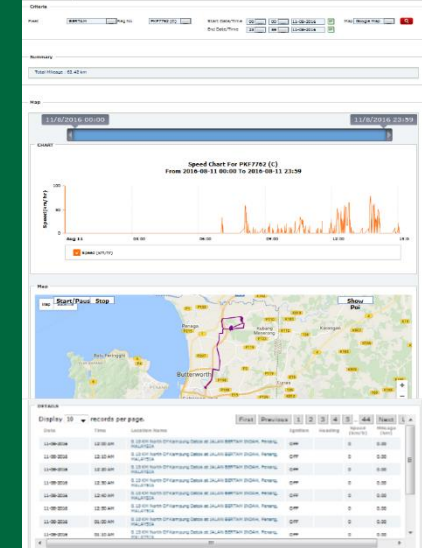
Criteria

Fleet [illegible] Reg No PKF7762 (C) Start Date/Time 00 00 11-08-2016 End Date/Time 23 59 11-08-2016 Map Single Map

Summary

Total Mileage : 55.45 km

Map

11/8/2016 00:00 11/8/2016 23:59

CHART

Speed Chart For PKF7762 (C)
From 2016-08-11 00:00 To 2016-08-11 23:59

Speed(km/hr)

100
50
0

Aug 11 06:00 09:00 12:00 15:00 18:00 21:00

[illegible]

Map

Start/Pause Stop Show Poi

Butterworth

Details

Display 10 records per page. First Previous 1 2 3 4 5 ... 44 Next Last

| Date | Time | Location Name | Ignition | Heading | Speed (km/h) | Mileage (km) |
|---|---|---|---|---|---|---|
| 11-08-2016 | 12:00 AM | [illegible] | Off | | 0 | 0.00 |
| 11-08-2016 | 12:10 AM | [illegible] | Off | | 0 | 0.00 |
| 11-08-2016 | 12:20 AM | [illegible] | Off | | 0 | 0.00 |
| 11-08-2016 | 12:30 AM | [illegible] | Off | | 0 | 0.00 |
| 11-08-2016 | 12:40 AM | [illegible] | Off | | 0 | 0.00 |
| 11-08-2016 | 12:50 AM | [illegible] | Off | | 0 | 0.00 |
| 11-08-2016 | 01:00 AM | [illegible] | Off | | 0 | 0.00 |
| 11-08-2016 | 01:10 AM | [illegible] | Off | | 0 | 0.00 |